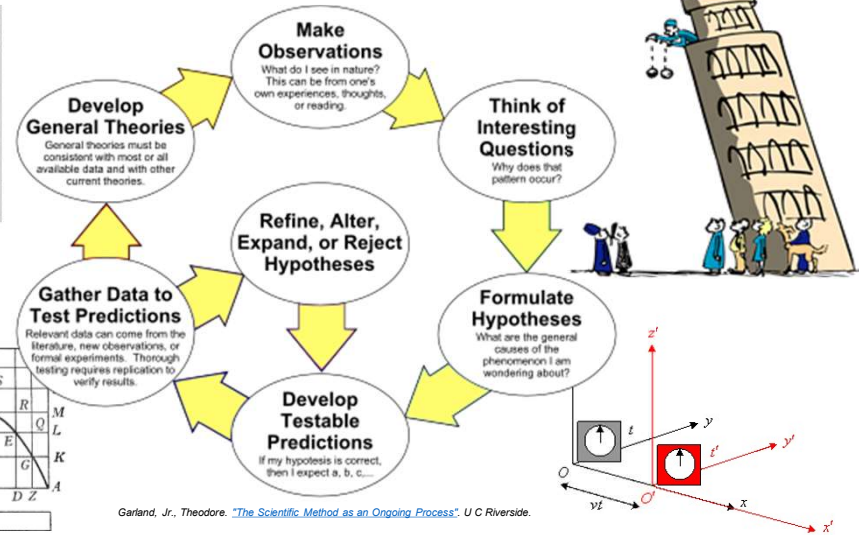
Make Observations
What do I see in nature? This can be from one's own experiences, thoughts, or reading.

Think of Interesting Questions
Why does that pattern occur?

Formulate Hypotheses
What are the general causes of the phenomenon I am wondering about?

Develop Testable Predictions
If my hypotesis is correct, then I expect a, b, c,...

Gather Data to Test Predictions
Relevant data can come from the literature, new observations, or formal experiments. Thorough testing requires replication to verify results.

Develop General Theories
General theories must be consistent with most or all available data and with other current theories.

Refine, Alter, Expand, or Reject Hypotheses

S
R
M
Q
L
E
G
K
D
Z
A

$z'$
$y$
$y'$
$t$
$t'$
$O$
$O'$
$vt$
$x$
$x'$

Garland, Jr., Theodore. "The Scientific Method as an Ongoing Process". U C Riverside.